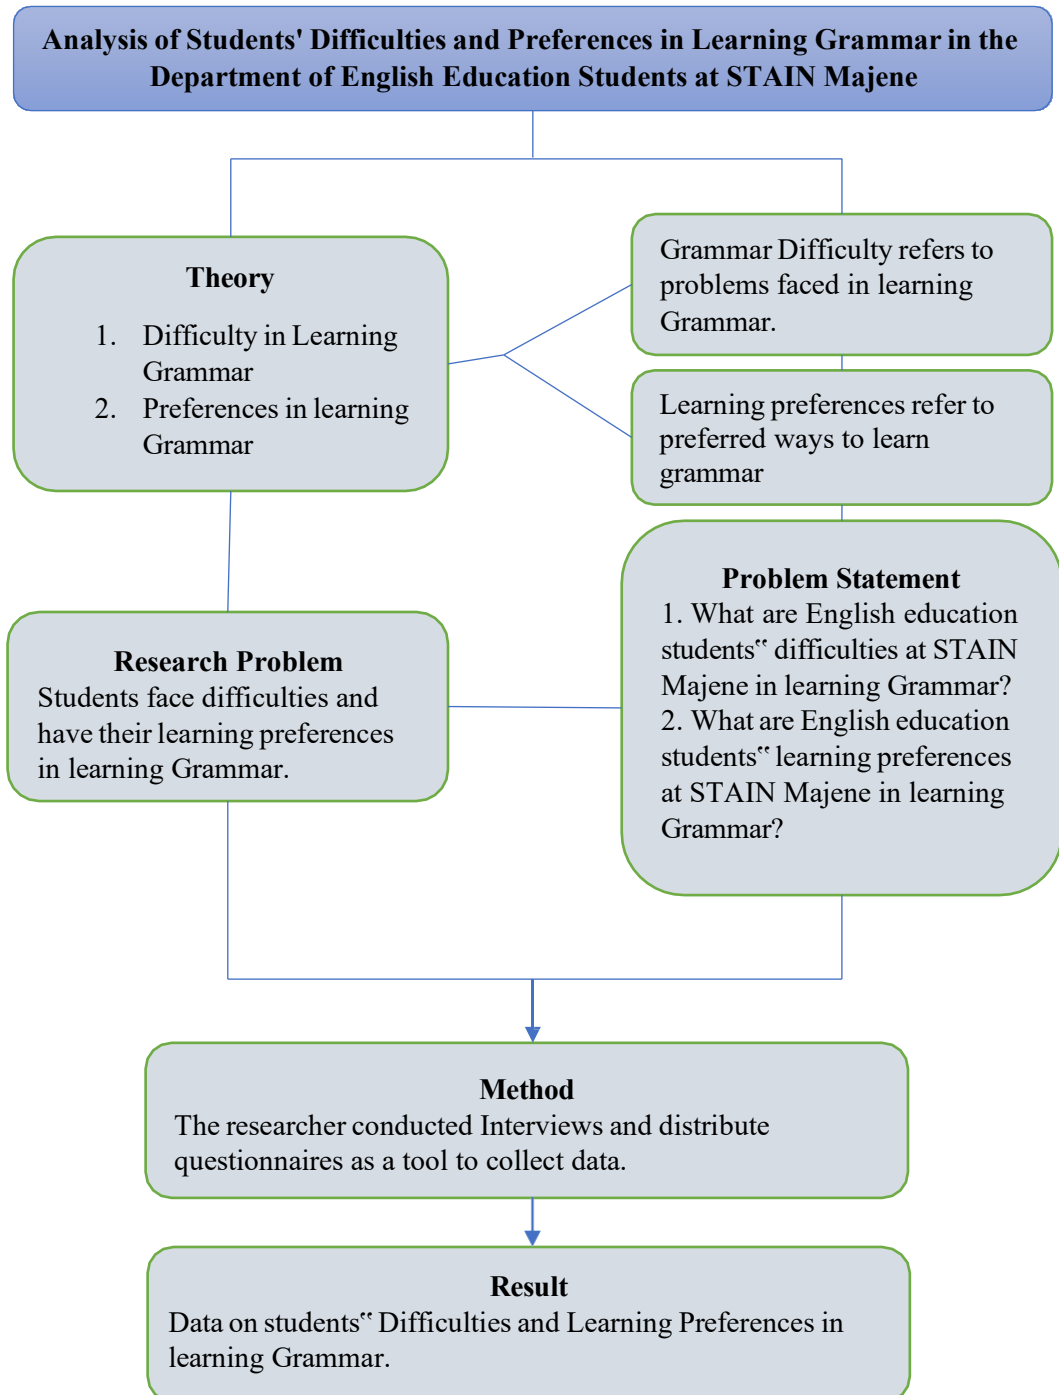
Analysis of Students' Difficulties and Preferences in Learning Grammar in the Department of English Education Students at STAIN Majene

Theory

1. Difficulty in Learning Grammar
2. Preferences in learning Grammar

Grammar Difficulty refers to problems faced in learning Grammar.

Learning preferences refer to preferred ways to learn grammar

Problem Statement
1. What are English education students‟ difficulties at STAIN Majene in learning Grammar?
2. What are English education students‟ learning preferences at STAIN Majene in learning Grammar?

Research Problem
Students face difficulties and have their learning preferences in learning Grammar.

Method
The researcher conducted Interviews and distribute questionnaires as a tool to collect data.

Result
Data on students‟ Difficulties and Learning Preferences in learning Grammar.